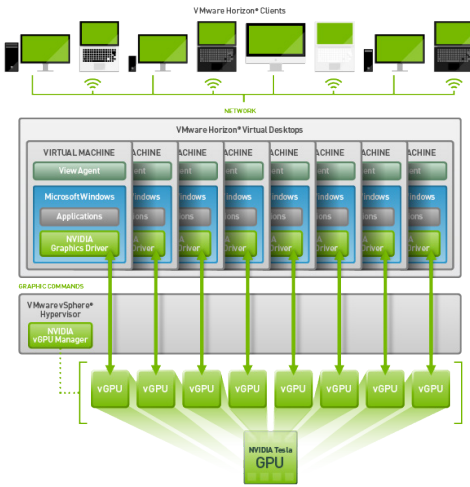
VMware Horizon® Clients

NETWORK

VMware Horizon® Virtual Desktops

VIRTUAL MACHINE
View Agent
MicrosoftWindows
Applications
NVIDIA Graphics Driver

ACHINE
indows
ions
A Driver

ACHINE
indows
ions
A Driver

ACHINE
indows
ions
A Driver

ACHINE
indows
ions
A Driver

ACHINE
indows
ions
A Driver

ACHINE
indows
ions
A Driver

ACHINE
indows
ions
A Driver

GRAPHIC COMMANDS

VMware vSphere® Hypervisor
NVIDIA vGPU Manager

vGPU vGPU vGPU vGPU vGPU vGPU vGPU vGPU

NVIDIA Tesla
GPU